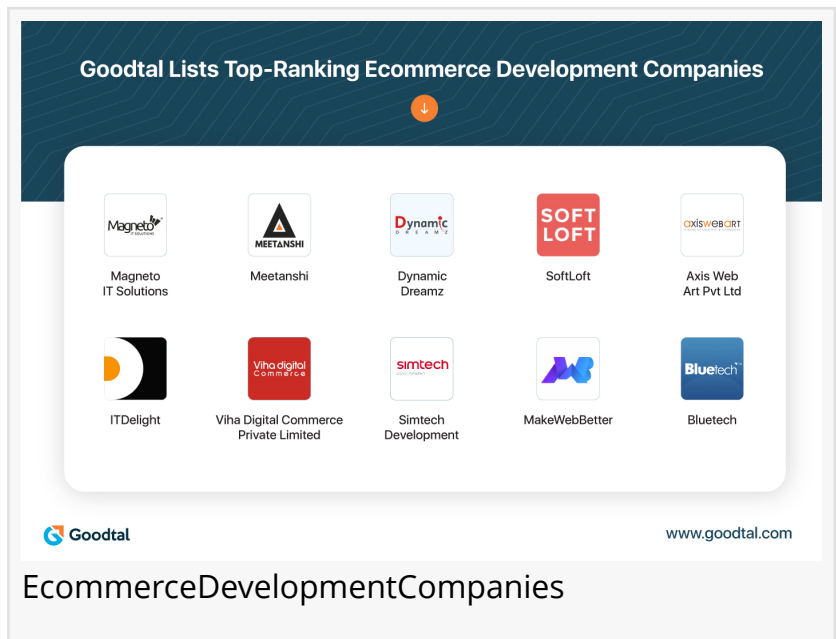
Goodtal Lists Top-Ranking Ecommerce Development Companies

Magneto IT SOLUTIONS

Magneto IT Solutions

MEETANSHI

Meetanshi

Dynamic DREAMZ

Dynamic Dreamz

SOFT LOFT

SoftLoft

axiswebart

Axis Web Art Pvt Ltd

ITDelight

Viha digital Commerce

Viha Digital Commerce Private Limited

simtech DEVELOPMENT

Simtech Development

MakeWebBetter

Bluetech

Bluetech

Goodtal

www.goodtal.com

EcommerceDevelopmentCompanies